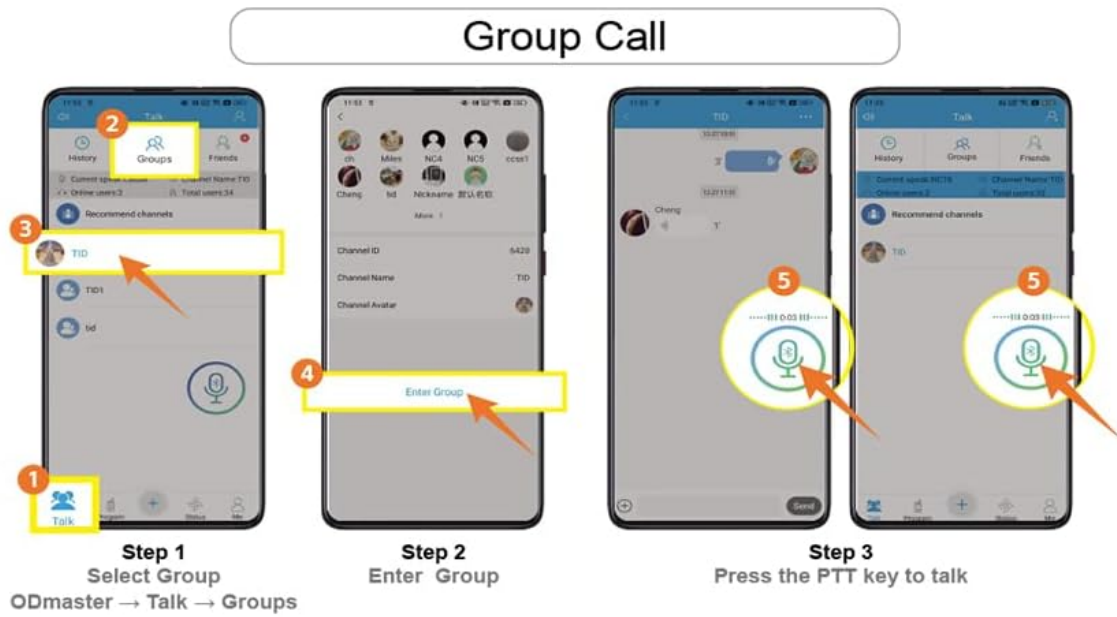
Group Call

2
Talk
History
Groups
Friends
Current speak
Channel Name TID
Online users:3
Total users:34
Recommend channels
3
TID
TID1
tid
1
Talk
Status
Me

ch
Miles
NC4
NC5
ccss1
Cheng
tid
Nickname
默认名称
More
Channel ID
6428
Channel Name
TID
Channel Avatar
4
Enter Group

TID
3'
Cheng
3'
5
0:03
Send

Talk
History
Groups
Friends
Current speak NC16
Channel Name TID
Online users:2
Total users:33
Recommend channels
TID
5
0:03

Step 1
Select Group
ODmaster → Talk → Groups

Step 2
Enter Group

Step 3
Press the PTT key to talk